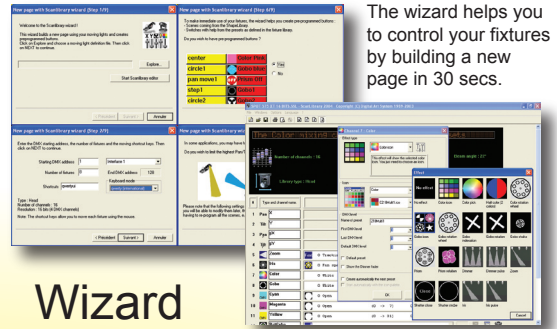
The wizard helps you to control your fixtures by building a new page in 30 secs.

Wizard

New page with ScanLibrary wizard (Step 1/9)

Welcome to the ScanLibrary wizard !

This wizard builds a new page using moving lights and creates preprogrammed buttons.
Click on Explore and choose a moving light definition file. Then click on NEXT to continue.

Explore...

Start ScanLibrary editor

< Précédent
Suivant >
Annuler

New page with ScanLibrary wizard (Step 4/9)

To make a immediate use of your fixtures, the wizard helps you create pre-programmed buttons :
- Scenes coming from the Shape Library
- Switches with help from the presets as defined in the fixture library

Do you wish to have pre-programmed buttons ?

center
Color Pink
circle1
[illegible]
pan move1
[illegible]
step1
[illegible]
circle2
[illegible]

Yes
No

New page with ScanLibrary wizard (Step 3/9)

Enter the DMX starting address, the number of fixtures and the starting shortcut key. Then click on NEXT to continue.

Starting DMX address :
1
Interface 1
Number of fixtures :
8
End DMX address :
128
Shortcuts :
qwertyui
Keyboard mode :

Type : Head
Number of channels : 16
Resolution : 16 bits (8 DMX channels)

Note : The shortcut keys allow you to move each fixture using the mouse.

< Précédent
Suivant >
Annuler

New page with ScanLibrary wizard

In some applications, you may have to...
Do you wish to test the highest Pan/Tilt...

Please note that the following settings...
you will be able to modify them later...
having to re-program all the scenes...

The Color wizard

Number of channels : 16

Library type : Head

Dimm weight : 27

Channel : 1 - Color

Effect

No effect
Color wheel
Color rotation
Color rotation refresh
Color wheel refresh
Color indexation
Color strobe
Prism
Prism rotation
Dimmer
Dimmer cycle
Zoom
Shutter strobe
Shutter cycle
Iris
Iris pulse

Type and channel name
Pan
Tilt
Pan
Tilt
Zoom
Iris
Color
Gobo
Cyan
Magenta
Yellow

Open
Open
Open

DMX level
Fly-in DMX level
Last DMX level
Default DMX level
Default preset
Show the Shader fader
Create automatically the next preset

OK
Cancel